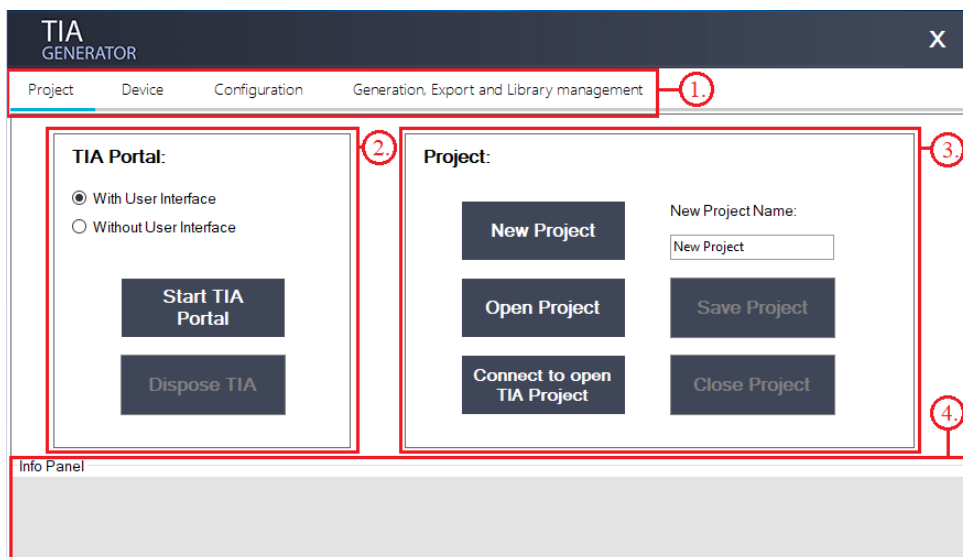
TIA
GENERATOR

X

Project Device Configuration Generation, Export and Library management

1.

2.

TIA Portal:

With User Interface

Without User Interface

Start TIA Portal

Dispose TIA

3.

Project:

New Project

New Project Name:

New Project

Open Project

Save Project

Connect to open TIA Project

Close Project

4.

Info Panel